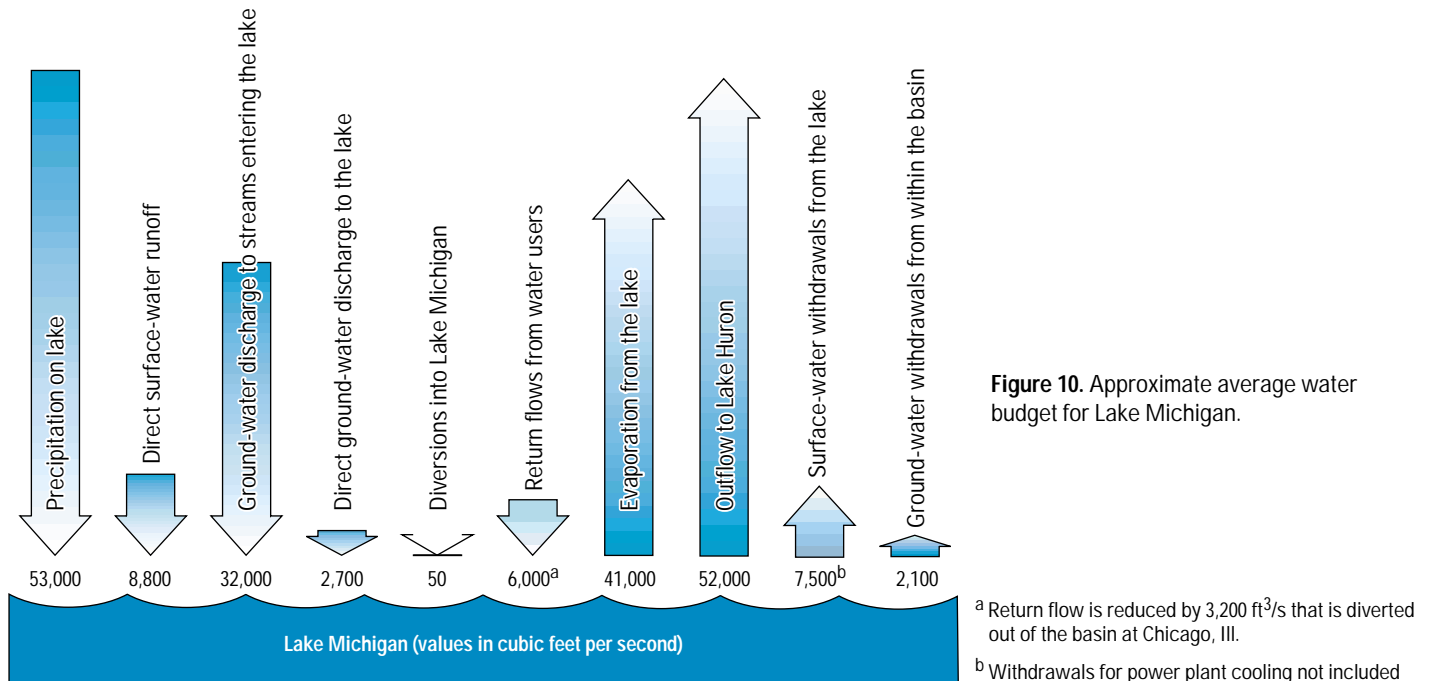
Precipitation on lake
53,000

Direct surface-water runoff
8,800

Ground-water discharge to streams entering the lake
32,000

Direct ground-water discharge to the lake
2,700

Diversions into Lake Michigan
50

Return flows from water users
6,000$^a$

Evaporation from the lake
41,000

Outflow to Lake Huron
52,000

Surface-water withdrawals from the lake
7,500$^b$

Ground-water withdrawals from within the basin
2,100

Lake Michigan (values in cubic feet per second)

**Figure 10.** Approximate average water budget for Lake Michigan.

$^a$ Return flow is reduced by 3,200 ft$^3$/s that is diverted out of the basin at Chicago, Ill.

$^b$ Withdrawals for power plant cooling not included